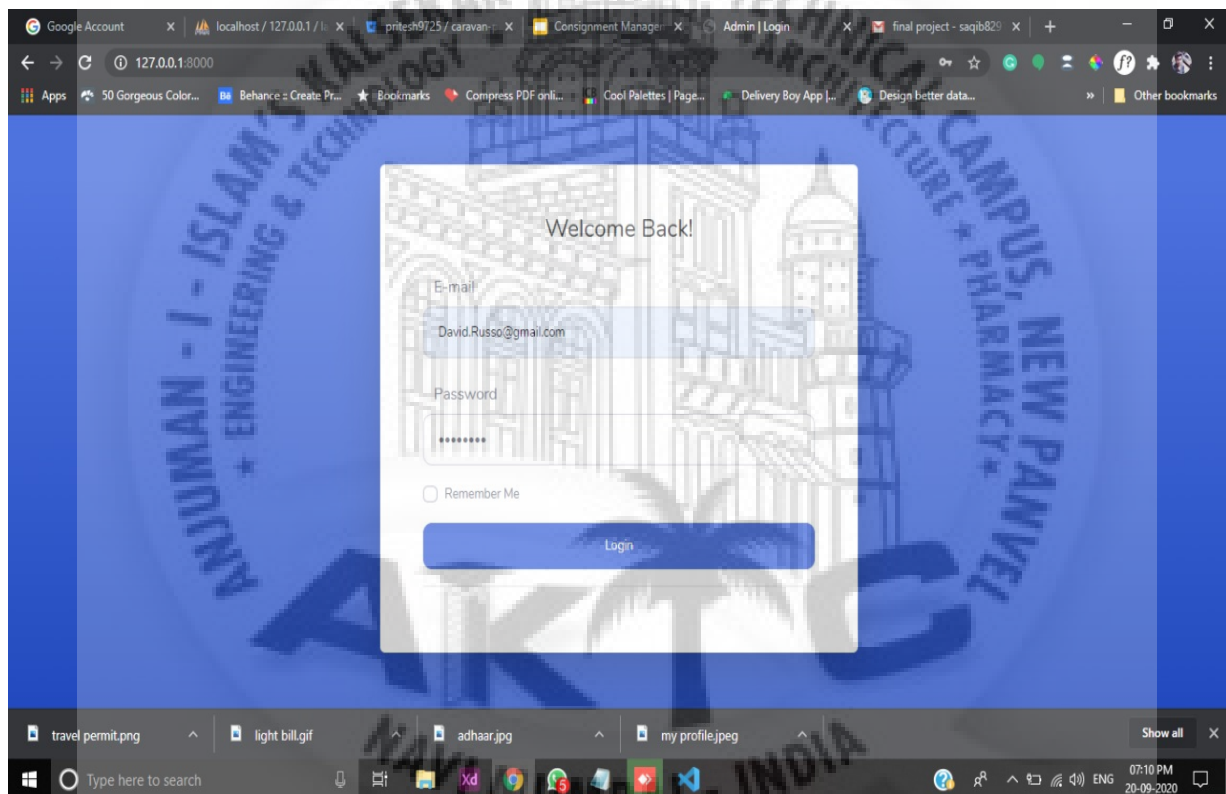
Google Account × localhost / 127.0.0.1 / l × pritesh9725 / caravan-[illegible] × Consignment Manager × Admin | Login × final project - saqib829 × +

127.0.0.1:8000

Apps 50 Gorgeous Color... Behance :: Create Pr... Bookmarks Compress PDF onli... Cool Palettes | Page... Delivery Boy App |... Design better data... » Other bookmarks

ANJUMAN - I - ISLAM'S KALSEKAR TECHNICAL CAMPUS, NEW PANVEL
ENGINEERING & TECHNOLOGY * ARCHITECTURE * PHARMACY *

Welcome Back!

E-mail

David.Russo@gmail.com

Password

•••••••••

Remember Me

Login

AKTC

NAVI MUMBAI - INDIA

travel permit.png light bill.gif adhaar.jpg my profile.jpeg Show all ×

Type here to search

ENG 07:10 PM 20-09-2020